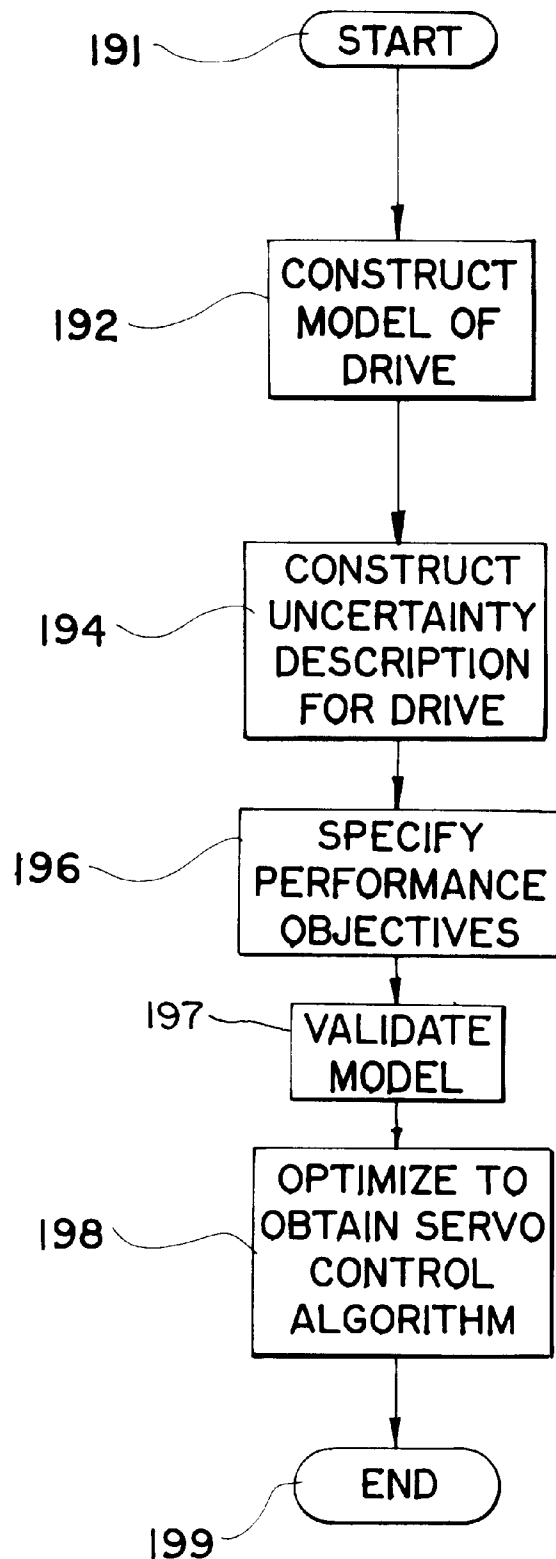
191
START

192
CONSTRUCT MODEL OF DRIVE

194
CONSTRUCT UNCERTAINTY DESCRIPTION FOR DRIVE

196
SPECIFY PERFORMANCE OBJECTIVES

197
VALIDATE MODEL

198
OPTIMIZE TO OBTAIN SERVO CONTROL ALGORITHM

END
199